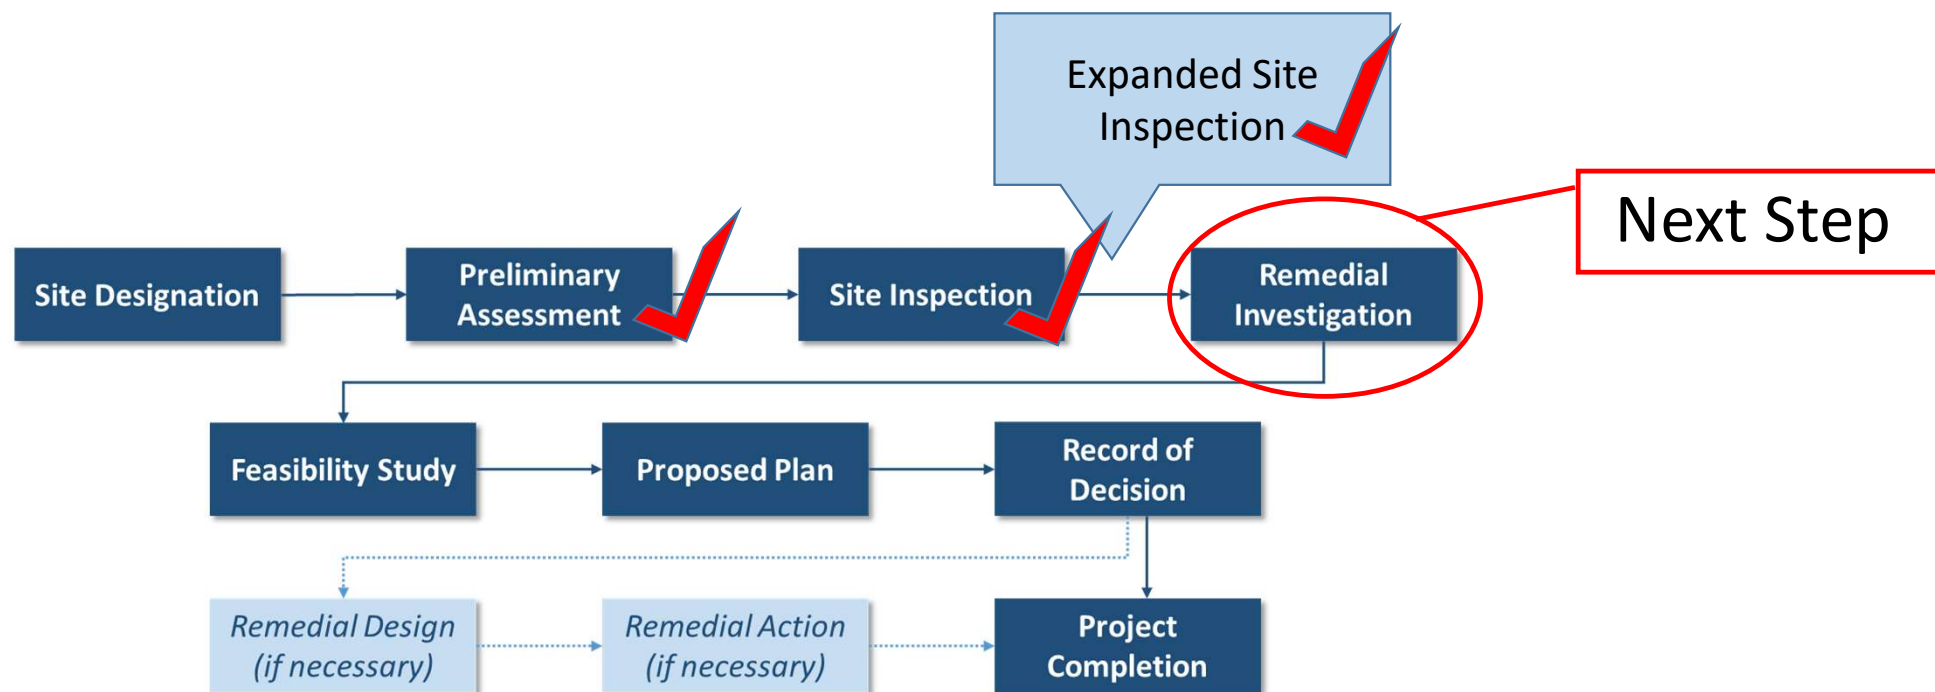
Expanded Site Inspection

Next Step

Site Designation

Preliminary Assessment

Site Inspection

Remedial Investigation

Feasibility Study

Proposed Plan

Record of Decision

*Remedial Design (if necessary)*

*Remedial Action (if necessary)*

Project Completion